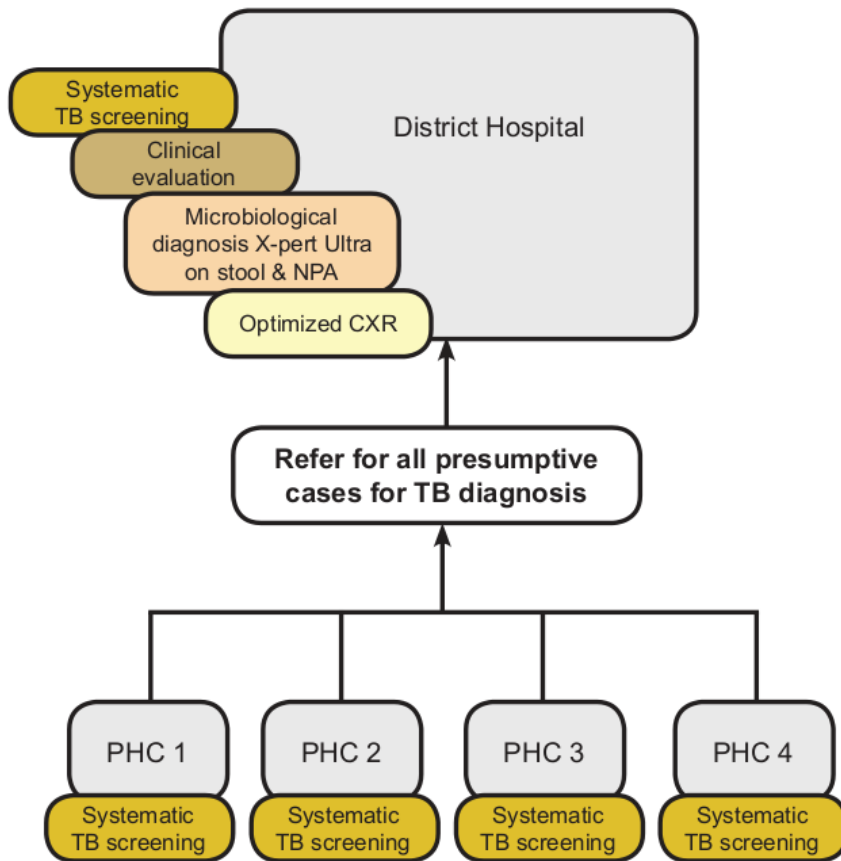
Systematic TB screening

Clinical evaluation

Microbiological diagnosis X-pert Ultra on stool & NPA

Optimized CXR

District Hospital

Refer for all presumptive cases for TB diagnosis

PHC 1

Systematic TB screening

PHC 2

Systematic TB screening

PHC 3

Systematic TB screening

PHC 4

Systematic TB screening